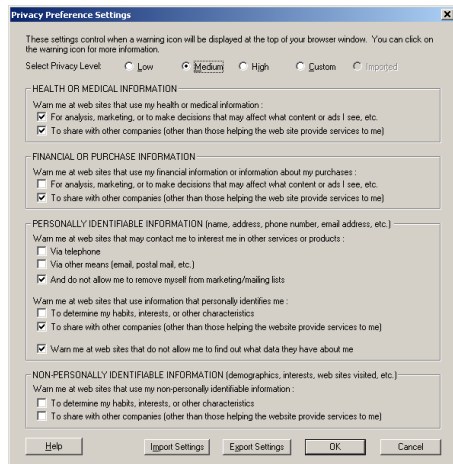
Privacy Preference Settings

These settings control when a warning icon will be displayed at the top of your browser window. You can click on the warning icon for more information.

Select Privacy Level: Low Medium High Custom Imported

HEALTH OR MEDICAL INFORMATION

Warn me at web sites that use my health or medical information :

For analysis, marketing, or to make decisions that may affect what content or ads I see, etc.

To share with other companies (other than those helping the web site provide services to me)

FINANCIAL OR PURCHASE INFORMATION

Warn me at web sites that use my financial information or information about my purchases :

For analysis, marketing, or to make decisions that may affect what content or ads I see, etc.

To share with other companies (other than those helping the web site provide services to me)

PERSONALLY IDENTIFIABLE INFORMATION (name, address, phone number, email address, etc.)

Warn me at web sites that may contact me to interest me in other services or products :

Via telephone

Via other means (email, postal mail, etc.)

And do not allow me to remove myself from marketing/mailing lists

Warn me at web sites that use information that personally identifies me :

To determine my habits, interests, or other characteristics

To share with other companies (other than those helping the website provide services to me)

Warn me at web sites that do not allow me to find out what data they have about me

NON-PERSONALLY IDENTIFIABLE INFORMATION (demographics, interests, web sites visited, etc.)

Warn me at web sites that use my non-personally identifiable information :

To determine my habits, interests, or other characteristics

To share with other companies (other than those helping the website provide services to me)

Help Import Settings Export Settings OK Cancel